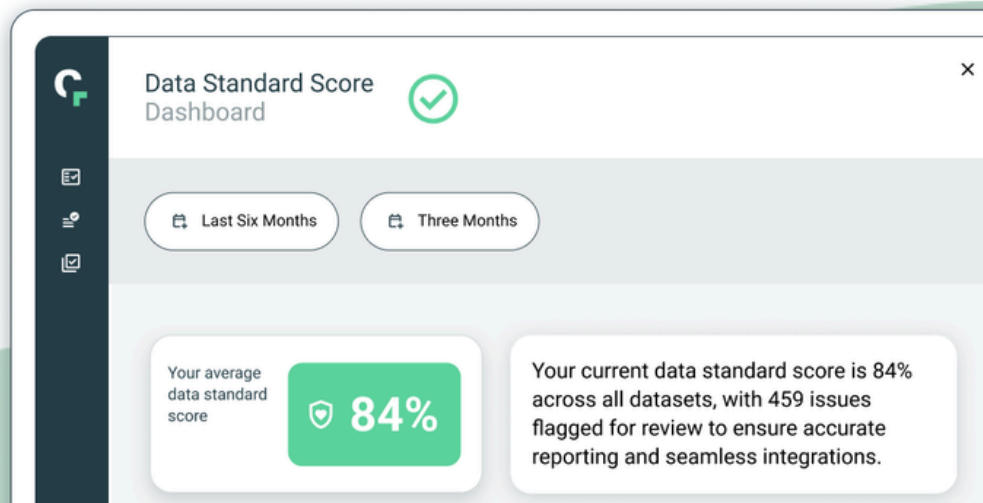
Data Standard Score
Dashboard

×

Last Six Months

Three Months

Your average data standard score

84%

Your current data standard score is 84% across all datasets, with 459 issues flagged for review to ensure accurate reporting and seamless integrations.